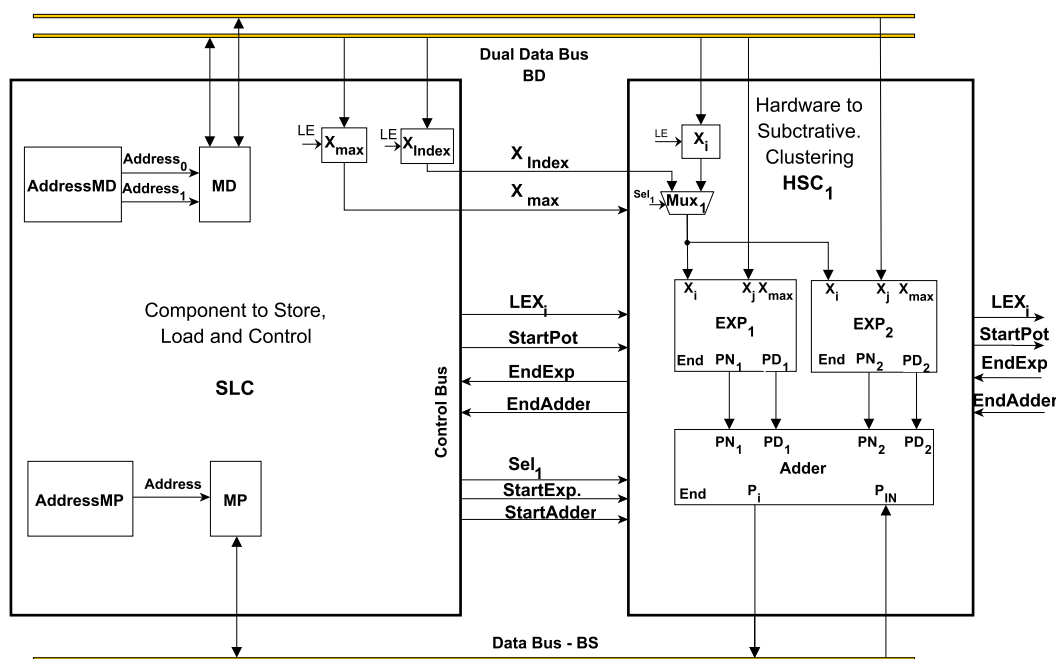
Dual Data Bus
BD

LE $X_{max}$
LE $X_{Index}$

AddressMD
$Address_0$
$Address_1$
MD

$X_{Index}$
$X_{max}$

Hardware to
Subctrative.
Clustering
$HSC_1$

LE $X_i$
$Sel_1$ $Mux_1$

Component to Store,
Load and Control

SLC

Control Bus

$LEX_i$
StartPot
EndExp
EndAdder

$X_i$ $X_j$ $X_{max}$
$EXP_1$
End $PN_1$ $PD_1$

$X_i$ $X_j$ $X_{max}$
$EXP_2$
End $PN_2$ $PD_2$

$LEX_i$
StartPot
EndExp
EndAdder

$PN_1$ $PD_1$ $PN_2$ $PD_2$
Adder
End $P_i$ $P_{IN}$

$Sel_1$
StartExp.
StartAdder

AddressMP
Address
MP

Data Bus - BS